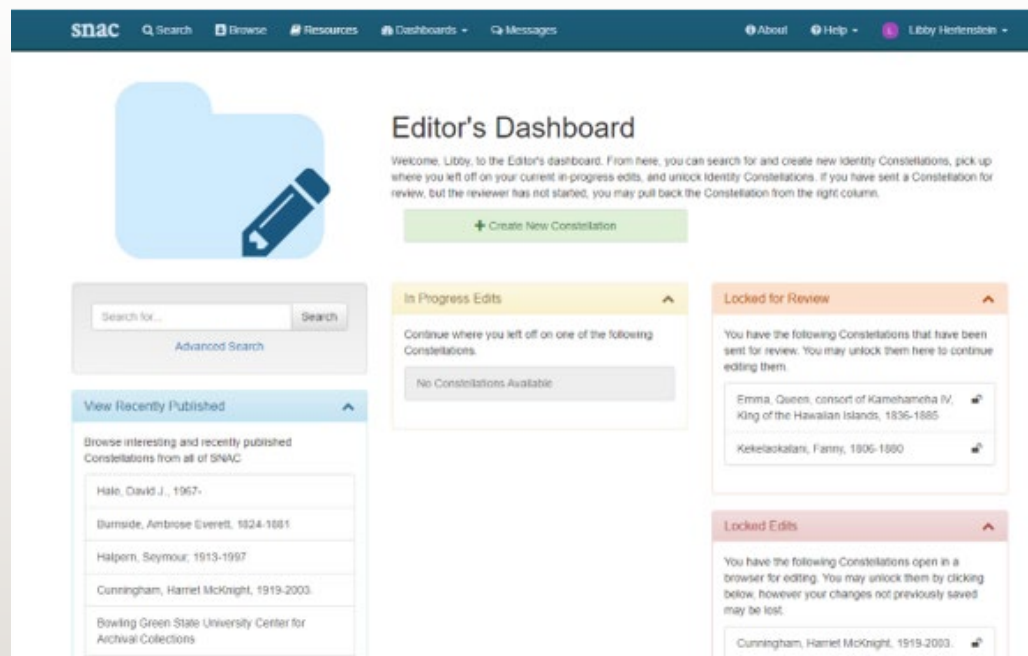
snac Search Browse Resources Dashboards Messages About Help Libby Hertenstein

Editor's Dashboard

Welcome, Libby, to the Editor's dashboard. From here, you can search for and create new Identity Constellations, pick up where you left off on your current in-progress edits, and unlock Identity Constellations. If you have sent a Constellation for review, but the reviewer has not started, you may pull back the Constellation from the right column.

+ Create New Constellation

Search for... Search

Advanced Search

View Recently Published

Browse interesting and recently published Constellations from all of SNAC

Hale, David J., 1967-

Burnside, Ambrose Everett, 1824-1881

Halpern, Seymour, 1913-1997

Cunningham, Harriet McKnight, 1919-2003.

Bowling Green State University Center for Archival Collections

In Progress Edits

Continue where you left off on one of the following Constellations.

No Constellations Available

Locked for Review

You have the following Constellations that have been sent for review. You may unlock them here to continue editing them.

Emma, Queen, consort of Kamehameha IV, King of the Hawaiian Islands, 1836-1885

Kekelaokalani, Fanny, 1806-1880

Locked Edits

You have the following Constellations open in a browser for editing. You may unlock them by clicking below, however your changes not previously saved may be lost.

Cunningham, Harriet McKnight, 1919-2003.